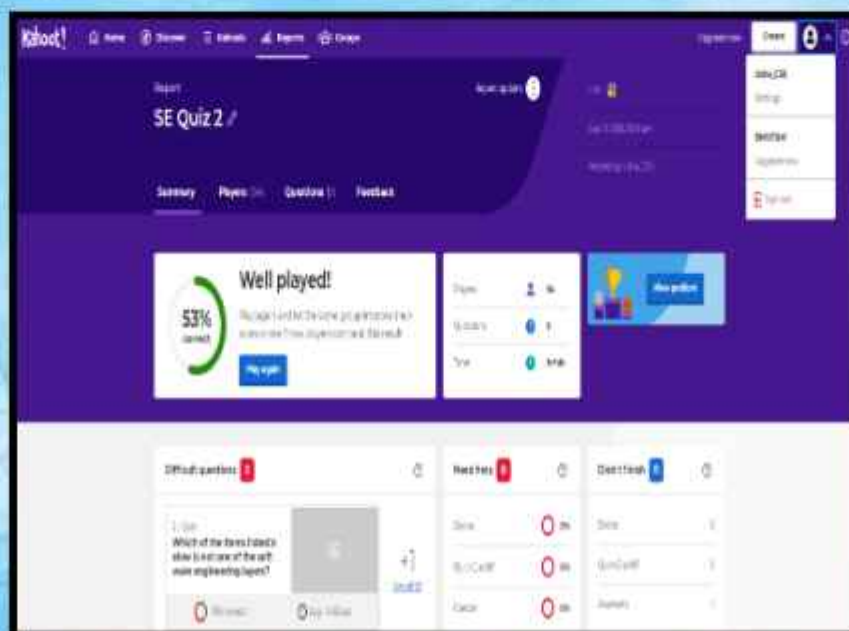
Kahoot! Home Discover Kahoots Reports Groups

Create

Report

SE Quiz 2

Summary Players Questions Feedback

Well played!

53% correct

Play again

Players

Questions

Time

View podium

Difficult questions

Which of the items listed is not one of the software engineering layers?

Need help

Didn't finish

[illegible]